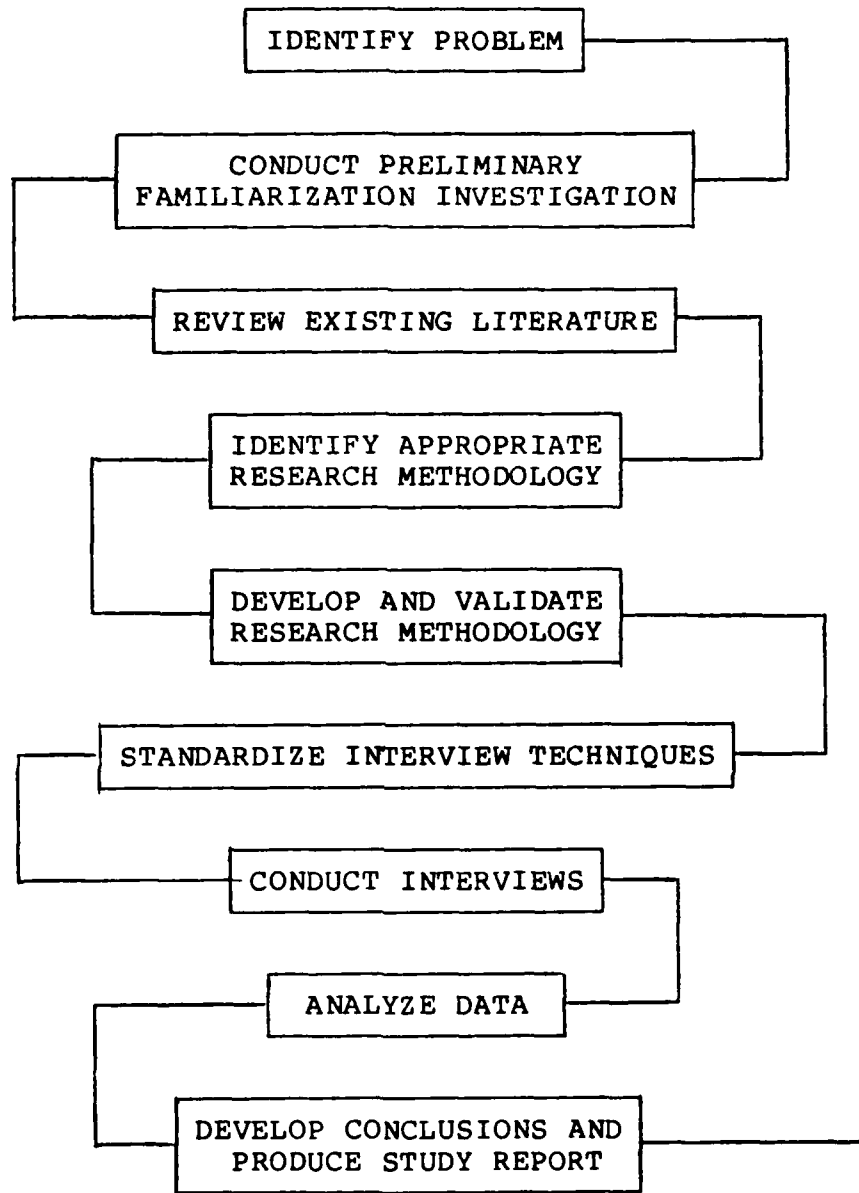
IDENTIFY PROBLEM

CONDUCT PRELIMINARY FAMILIARIZATION INVESTIGATION

REVIEW EXISTING LITERATURE

IDENTIFY APPROPRIATE RESEARCH METHODOLOGY

DEVELOP AND VALIDATE RESEARCH METHODOLOGY

STANDARDIZE INTERVIEW TECHNIQUES

CONDUCT INTERVIEWS

ANALYZE DATA

DEVELOP CONCLUSIONS AND PRODUCE STUDY REPORT